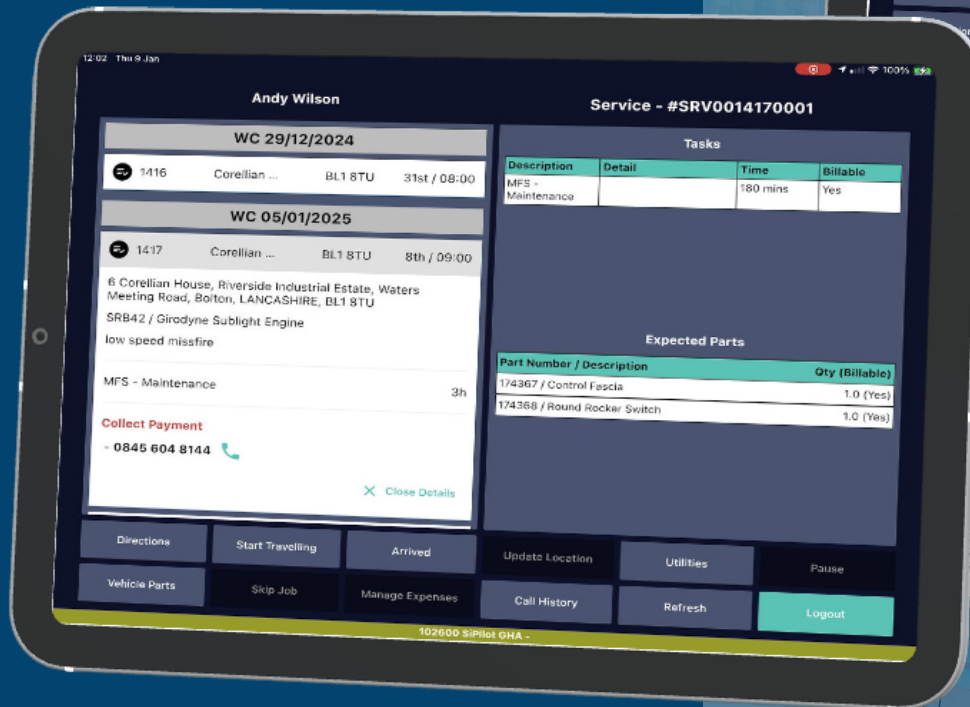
12:02 Thu 9 Jan

100%

Andy Wilson

Service - #SRV0014170001

WC 29/12/2024

1416 Corellian ... BL1 8TU 31st / 08:00

WC 05/01/2025

1417 Corellian ... BL1 8TU 8th / 09:00

6 Corellian House, Riverside Industrial Estate, Waters Meeting Road, Bolton, LANCASHIRE, BL1 8TU

SRB42 / Girodyne Sublight Engine

low speed missfire

MFS - Maintenance 3h

Collect Payment

- 0845 604 8144

Close Details

Tasks

| Description | Detail | Time | Billable |
|---|---|---|---|
| MFS - Maintenance | | 180 mins | Yes |

Expected Parts

| Part Number / Description | Qty (Billable) |
|---|---|
| 174367 / Control Fascia | 1.0 (Yes) |
| 174368 / Round Rocker Switch | 1.0 (Yes) |

Directions
Start Travelling
Arrived
Update Location
Utilities
Pause
Vehicle Parts
Skip Job
Manage Expenses
Call History
Refresh
Logout

102600 SiPilot GHA -